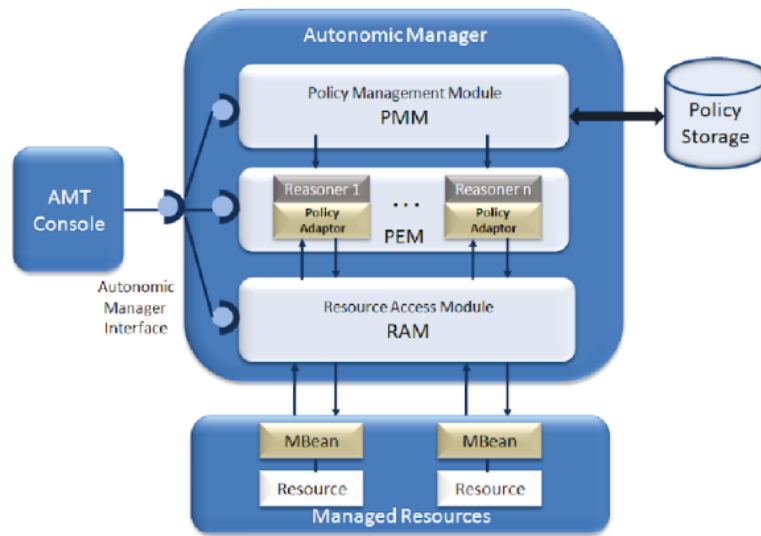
Autonomic Manager

Policy Management Module
PMM

Policy Storage

AMT Console

Reasoner 1
Policy Adaptor

...

Reasoner n
Policy Adaptor

PEM

Autonomic Manager Interface

Resource Access Module
RAM

MBean
Resource

MBean
Resource

Managed Resources